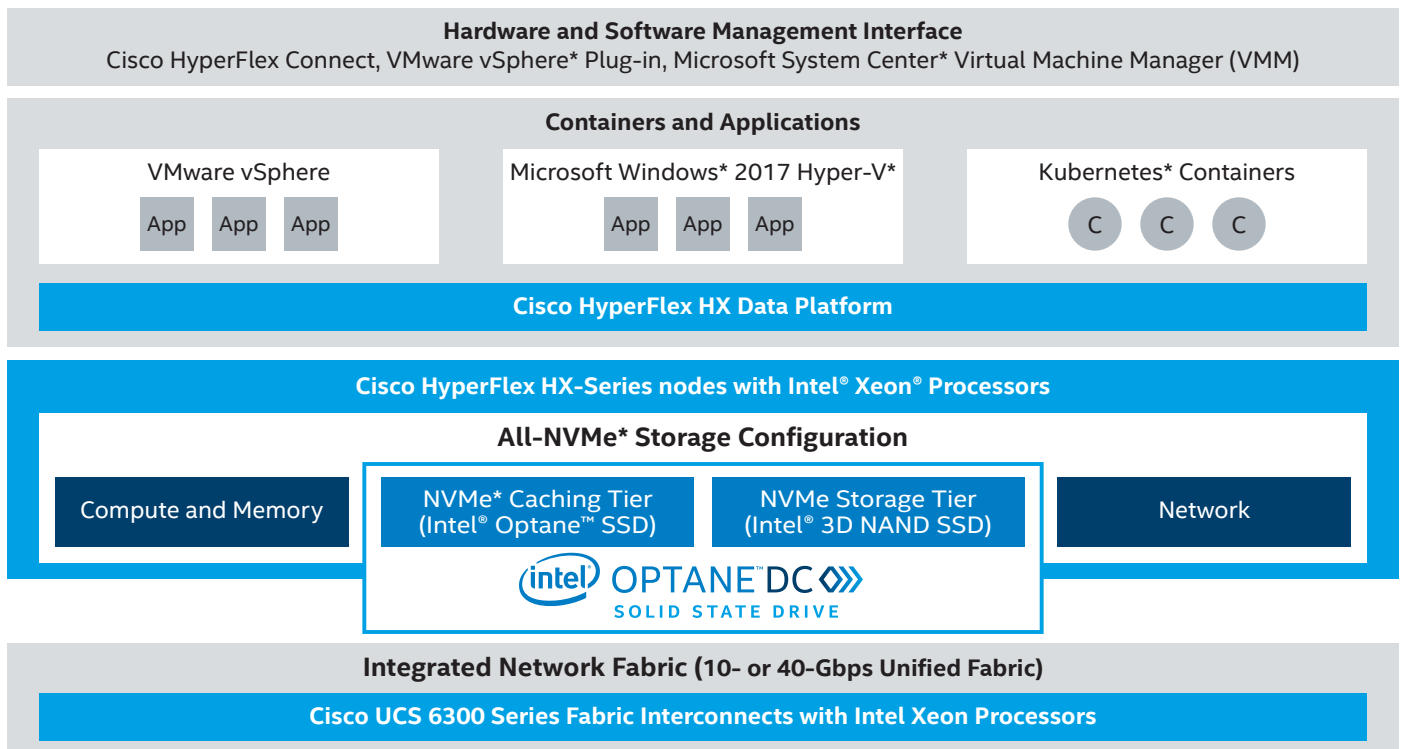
Hardware and Software Management Interface
Cisco HyperFlex Connect, VMware vSphere* Plug-in, Microsoft System Center* Virtual Machine Manager (VMM)

Containers and Applications

VMware vSphere
App App App

Microsoft Windows* 2017 Hyper-V*
App App App

Kubernetes* Containers
C C C

Cisco HyperFlex HX Data Platform

Cisco HyperFlex HX-Series nodes with Intel® Xeon® Processors

All-NVMe* Storage Configuration

Compute and Memory

NVMe* Caching Tier (Intel® Optane™ SSD)

NVMe Storage Tier (Intel® 3D NAND SSD)

Network

intel OPTANE DC
SOLID STATE DRIVE

Integrated Network Fabric (10- or 40-Gbps Unified Fabric)

Cisco UCS 6300 Series Fabric Interconnects with Intel Xeon Processors